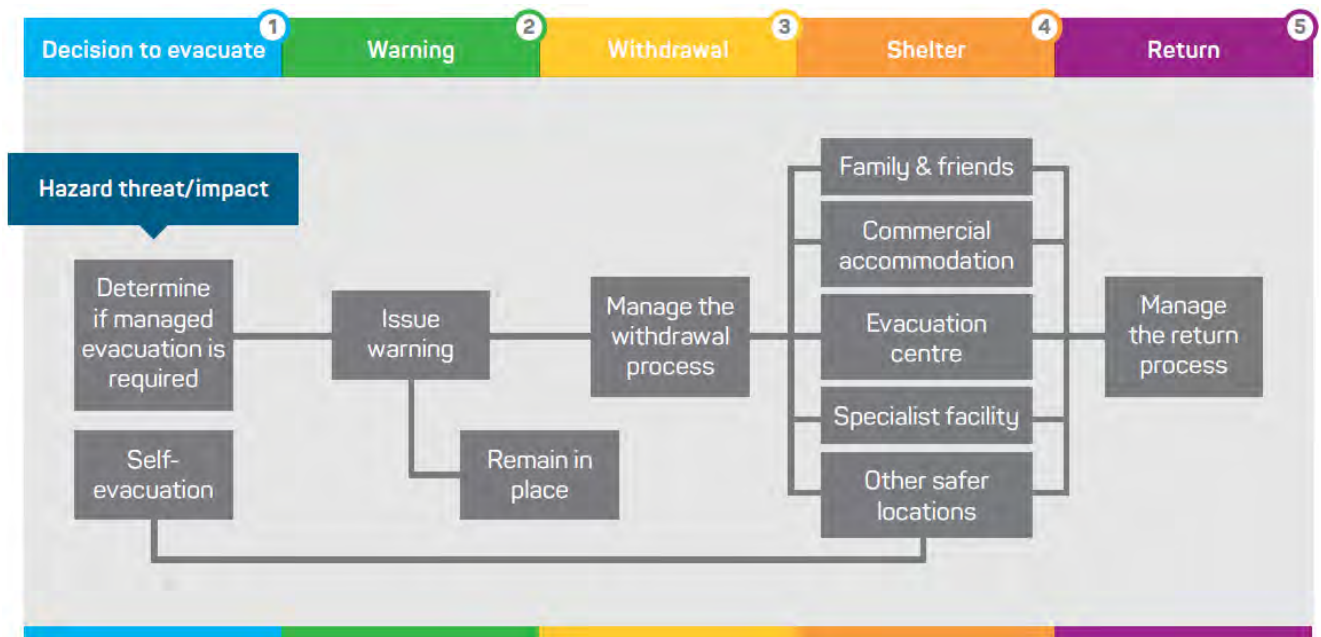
Decision to evacuate 1
Warning 2
Withdrawal 3
Shelter 4
Return 5

Hazard threat/impact

Determine if managed evacuation is required

Self-evacuation

Issue warning

Remain in place

Manage the withdrawal process

Family & friends

Commercial accommodation

Evacuation centre

Specialist facility

Other safer locations

Manage the return process